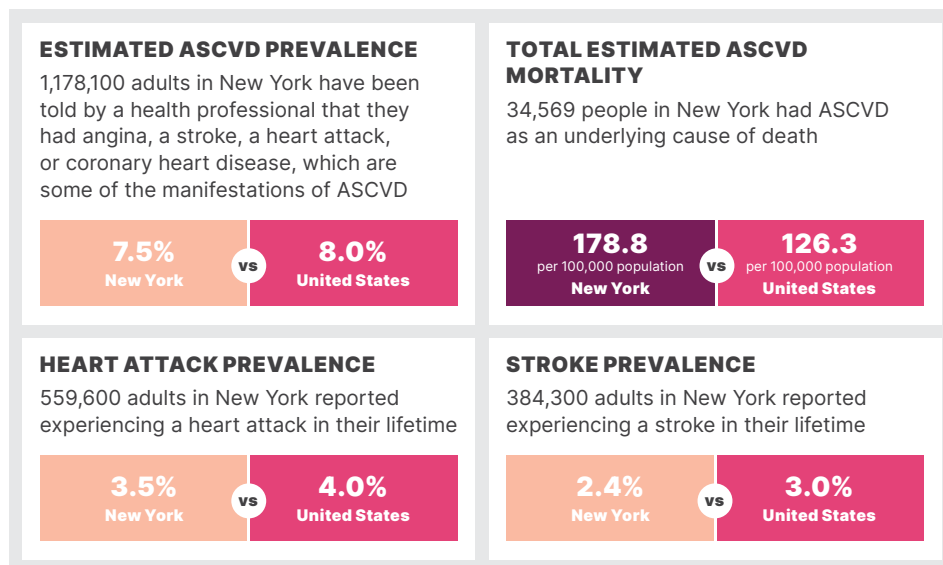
ESTIMATED ASCVD PREVALENCE

1,178,100 adults in New York have been told by a health professional that they had angina, a stroke, a heart attack, or coronary heart disease, which are some of the manifestations of ASCVD

7.5%
New York

vs

8.0%
United States

TOTAL ESTIMATED ASCVD MORTALITY

34,569 people in New York had ASCVD as an underlying cause of death

178.8
per 100,000 population
New York

vs

126.3
per 100,000 population
United States

HEART ATTACK PREVALENCE

559,600 adults in New York reported experiencing a heart attack in their lifetime

3.5%
New York

vs

4.0%
United States

STROKE PREVALENCE

384,300 adults in New York reported experiencing a stroke in their lifetime

2.4%
New York

vs

3.0%
United States